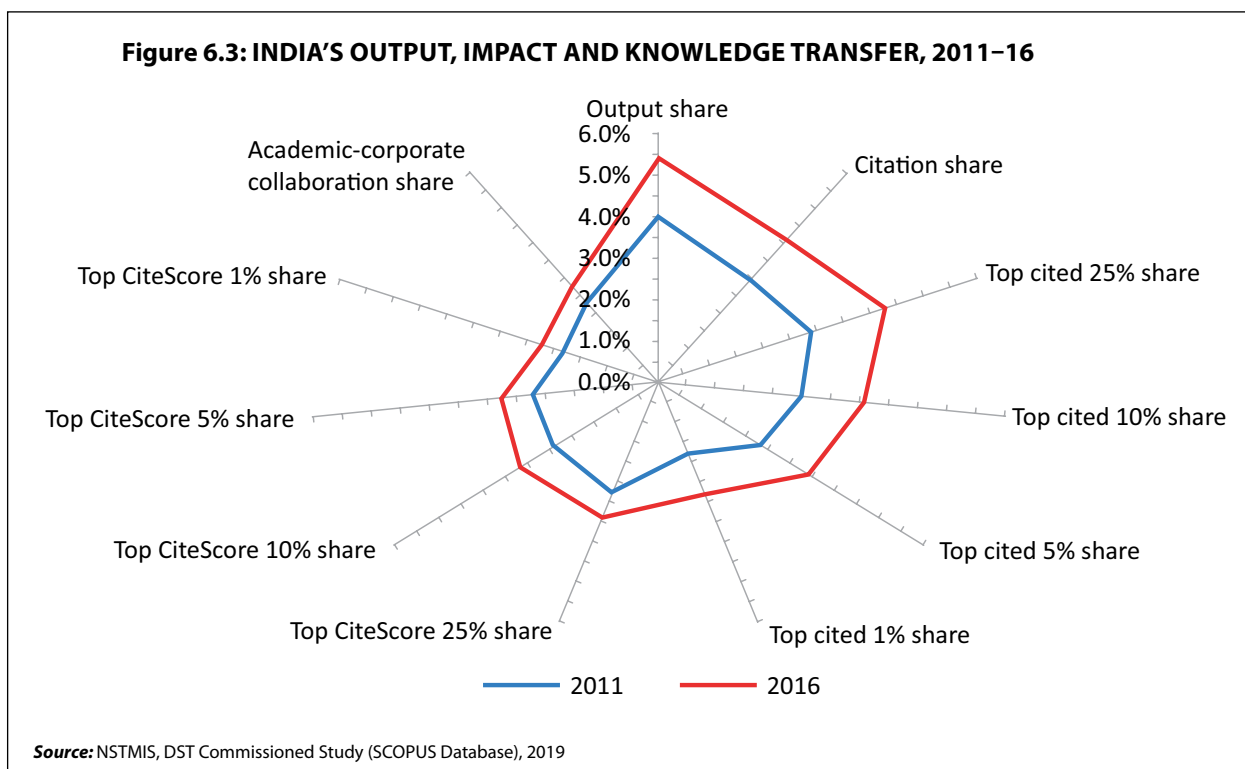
Figure 6.3: INDIA'S OUTPUT, IMPACT AND KNOWLEDGE TRANSFER, 2011–16

Output share
6.0%
5.0%
4.0%
3.0%
2.0%
1.0%
0.0%
Citation share
Top cited 25% share
Top cited 10% share
Top cited 5% share
Top cited 1% share
Top CiteScore 25% share
Top CiteScore 10% share
Top CiteScore 5% share
Top CiteScore 1% share
Academic-corporate collaboration share

2011
2016

Source: NSTMIS, DST Commissioned Study (SCOPUS Database), 2019